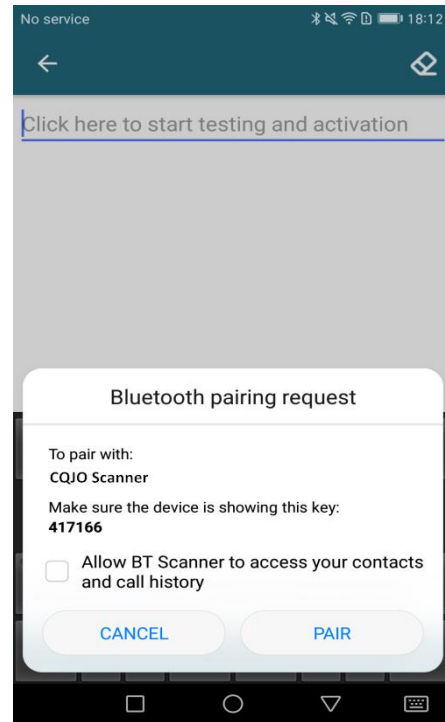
No service
18:12

Click here to start testing and activation

Bluetooth pairing request

To pair with:
CQJO Scanner

Make sure the device is showing this key:
417166

Allow BT Scanner to access your contacts and call history

CANCEL
PAIR